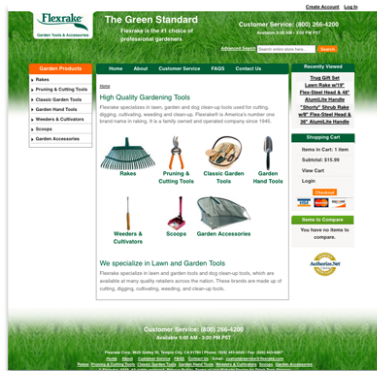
Create Account Log In

Flexrake
Garden Tools & Accessories

The Green Standard
Flexrake is the #1 choice of professional gardeners

Customer Service: (800) 266-4200
Available 8:00 AM - 5:00 PM PST

Advanced Search [Search entire store here...] Search

Home About Customer Service FAQS Contact Us

Garden Products
Rakes
Pruning & Cutting Tools
Classic Garden Tools
Garden Hand Tools
Weeders & Cultivators
Scoops
Garden Accessories

Home

High Quality Gardening Tools

Flexrake specializes in lawn, garden and dog clean-up tools used for cutting, digging, cultivating, weeding and clean-up. Flexrake® is America's number one brand name in raking. It is a family owned and operated company since 1945.

Rakes
Pruning & Cutting Tools
Classic Garden Tools
Garden Hand Tools
Weeders & Cultivators
Scoops
Garden Accessories

We specialize in Lawn and Garden Tools

Flexrake specializes in lawn and garden tools and dog clean-up tools, which are available at many quality retailers across the nation. These brands are made up of cutting, digging, cultivating, weeding, and clean-up tools.

Recently Viewed
Trug Gift Set
Lawn Rake w/19" Flex-Steel Head & 48" AlumiLite Handle
"Shorty" Shrub Rake w/8" Flex-Steel Head & 36" AlumiLite Handle

Shopping Cart
Items in Cart: 1 Item
Subtotal: $15.99
View Cart
Login
Checkout

Items to Compare
You have no items to compare.

Authorize.Net

Customer Service: (800) 266-4200
Available 8:00 AM - 5:00 PM PST

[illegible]